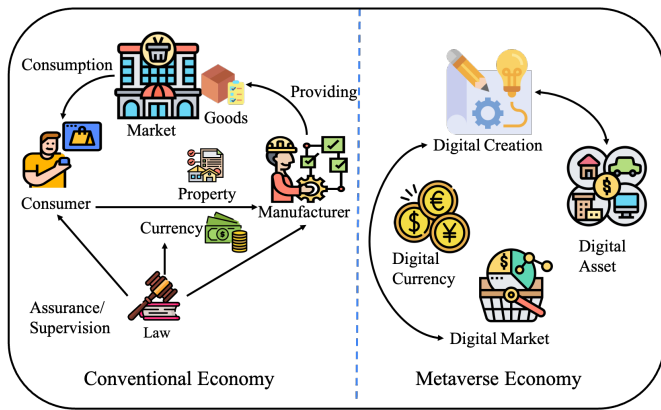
Consumption

Market

Goods

Providing

Consumer

Property

Manufacturer

Currency

Assurance/
Supervision

Law

Conventional Economy

Digital Creation

Digital Currency

Digital Asset

Digital Market

Metaverse Economy